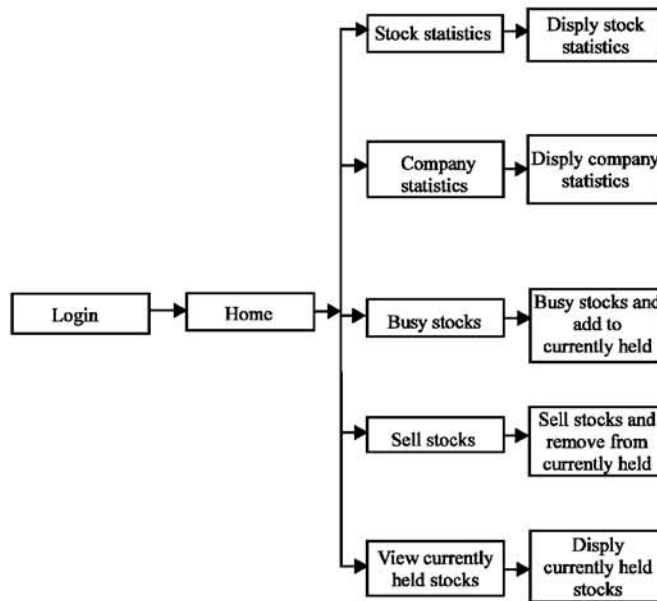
Login

Home

Stock statistics

Disply stock statistics

Company statistics

Disply company statistics

Busy stocks

Busy stocks and add to currently held

Sell stocks

Sell stocks and remove from currently held

View currently held stocks

Disply currently held stocks